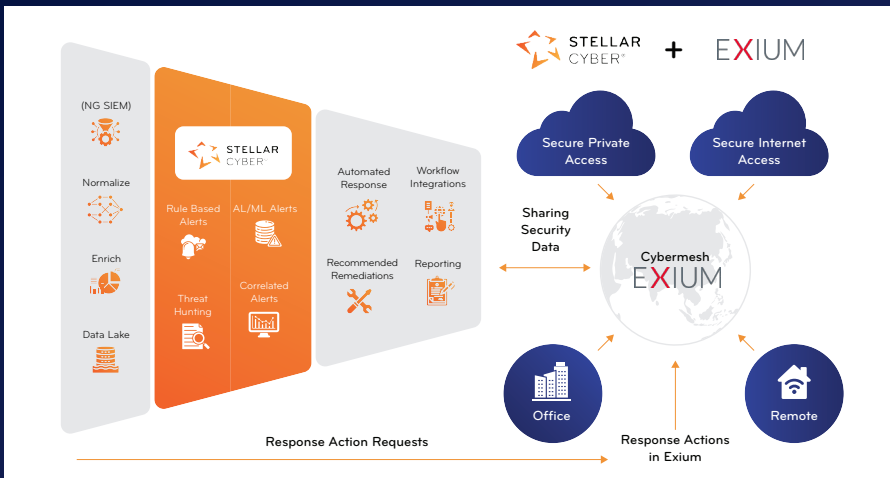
STELLAR CYBER + EXIUM

(NG SIEM)

Normalize

Enrich

Data Lake

STELLAR CYBER

Rule Based Alerts

AL/ML Alerts

Threat Hunting

Correlated Alerts

Automated Response

Workflow Integrations

Recommended Remediations

Reporting

Sharing Security Data

Secure Private Access

Secure Internet Access

Cybermesh EXIUM

Office

Remote

Response Action Requests

Response Actions in Exium